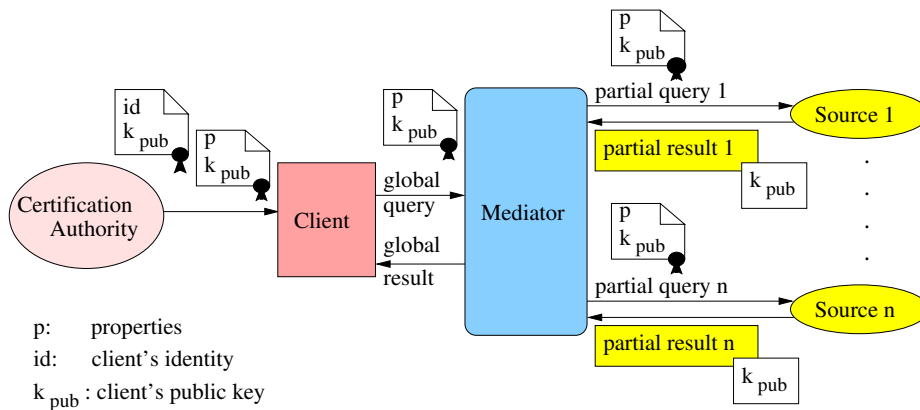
id
$k_{pub}$

p
$k_{pub}$

Certification Authority

Client

global query

global result

p
$k_{pub}$

Mediator

p
$k_{pub}$

partial query 1

Source 1

partial result 1

$k_{pub}$

. . . .

p
$k_{pub}$

partial query n

Source n

partial result n

$k_{pub}$

p: properties
id: client's identity
$k_{pub}$ : client's public key